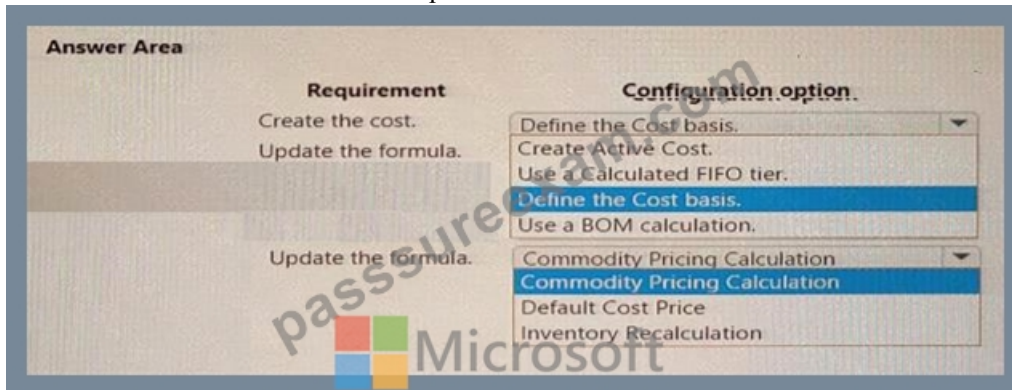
Answer Area

| Requirement | Configuration option |
|---|---|
| Create the cost. | Define the Cost basis. |
| Update the formula. | Create Active Cost. |
| | Use a Calculated FIFO tier. |
| | Define the Cost basis. |
| | Use a BOM calculation. |
| Update the formula. | Commodity Pricing Calculation |
| | Commodity Pricing Calculation |
| | Default Cost Price |
| | Inventory Recalculation |

passsureexam.com

Microsoft